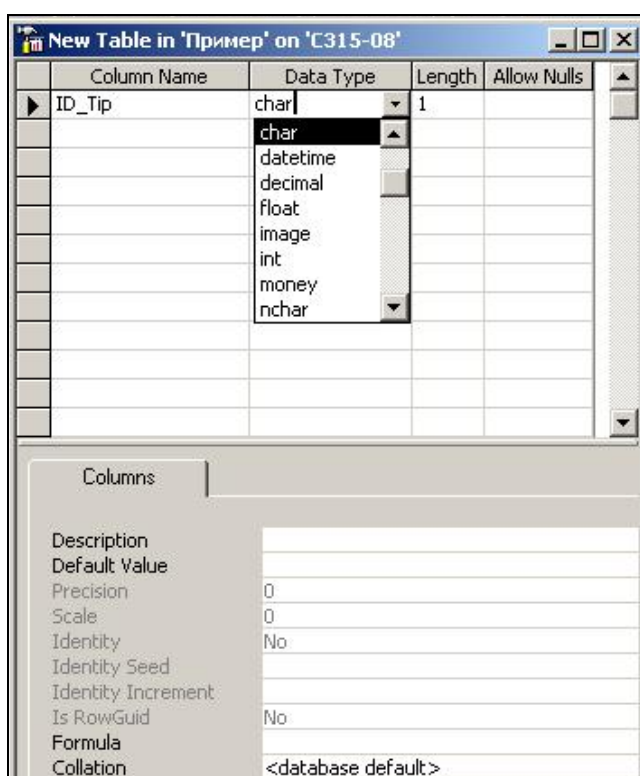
New Table in 'Пример' on 'C315-08'

| Column Name | Data Type | Length | Allow Nulls |
|---|---|---|---|
| ID_Tip | char | 1 | |

char
datetime
decimal
float
image
int
money
nchar

Columns

| | |
|---|---|
| Description | |
| Default Value | |
| Precision | 0 |
| Scale | 0 |
| Identity | No |
| Identity Seed | |
| Identity Increment | |
| Is RowGuid | No |
| Formula | |
| Collation | <database default> |